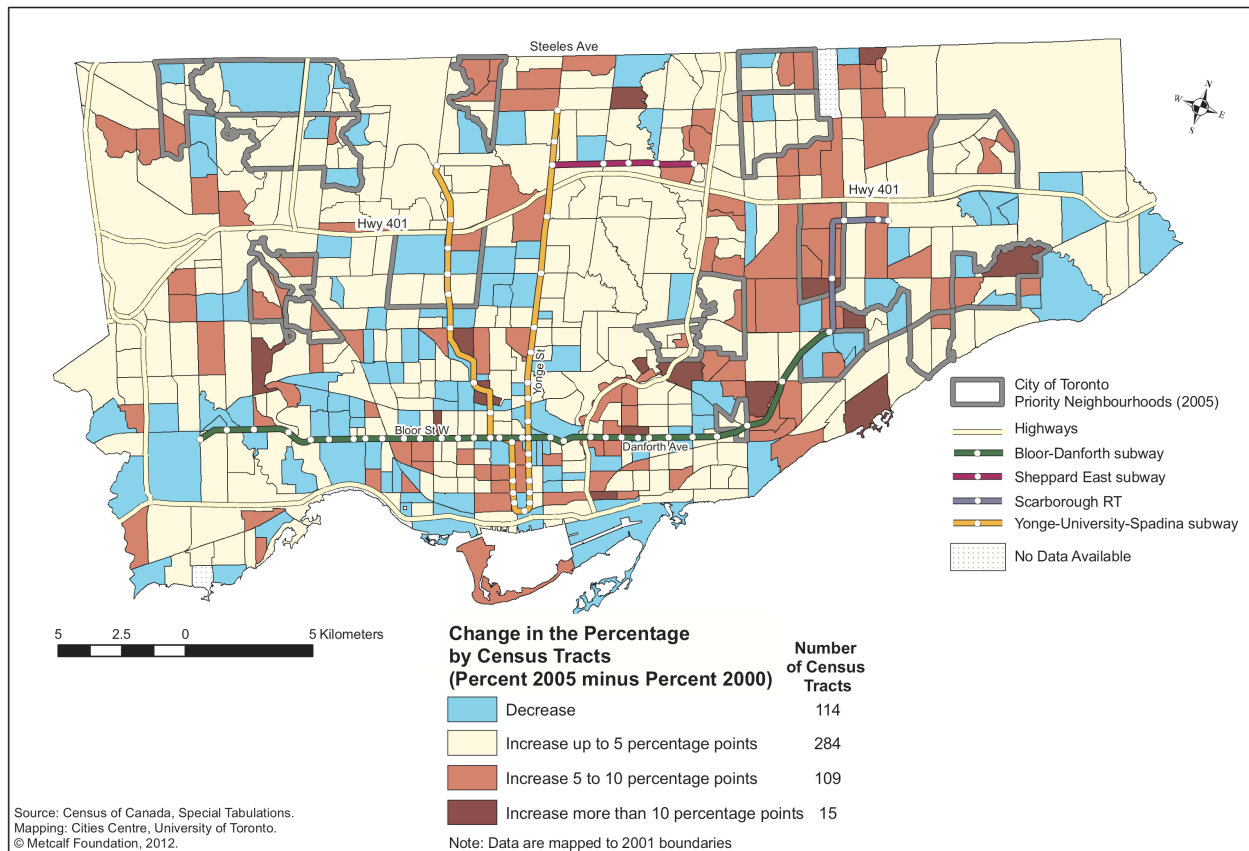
Steeles Ave

N
W
E
S

Hwy 401

Hwy 401

Yonge St

Bloor St W

Danforth Ave

City of Toronto Priority Neighbourhoods (2005)

Highways

Bloor-Danforth subway

Sheppard East subway

Scarborough RT

Yonge-University-Spadina subway

No Data Available

5 2.5 0 5 Kilometers

Change in the Percentage by Census Tracts (Percent 2005 minus Percent 2000)

Number of Census Tracts

| | |
|---|---|
| Decrease | 114 |
| Increase up to 5 percentage points | 284 |
| Increase 5 to 10 percentage points | 109 |
| Increase more than 10 percentage points | 15 |

Note: Data are mapped to 2001 boundaries

Source: Census of Canada, Special Tabulations.
Mapping: Cities Centre, University of Toronto.
© Metcalf Foundation, 2012.